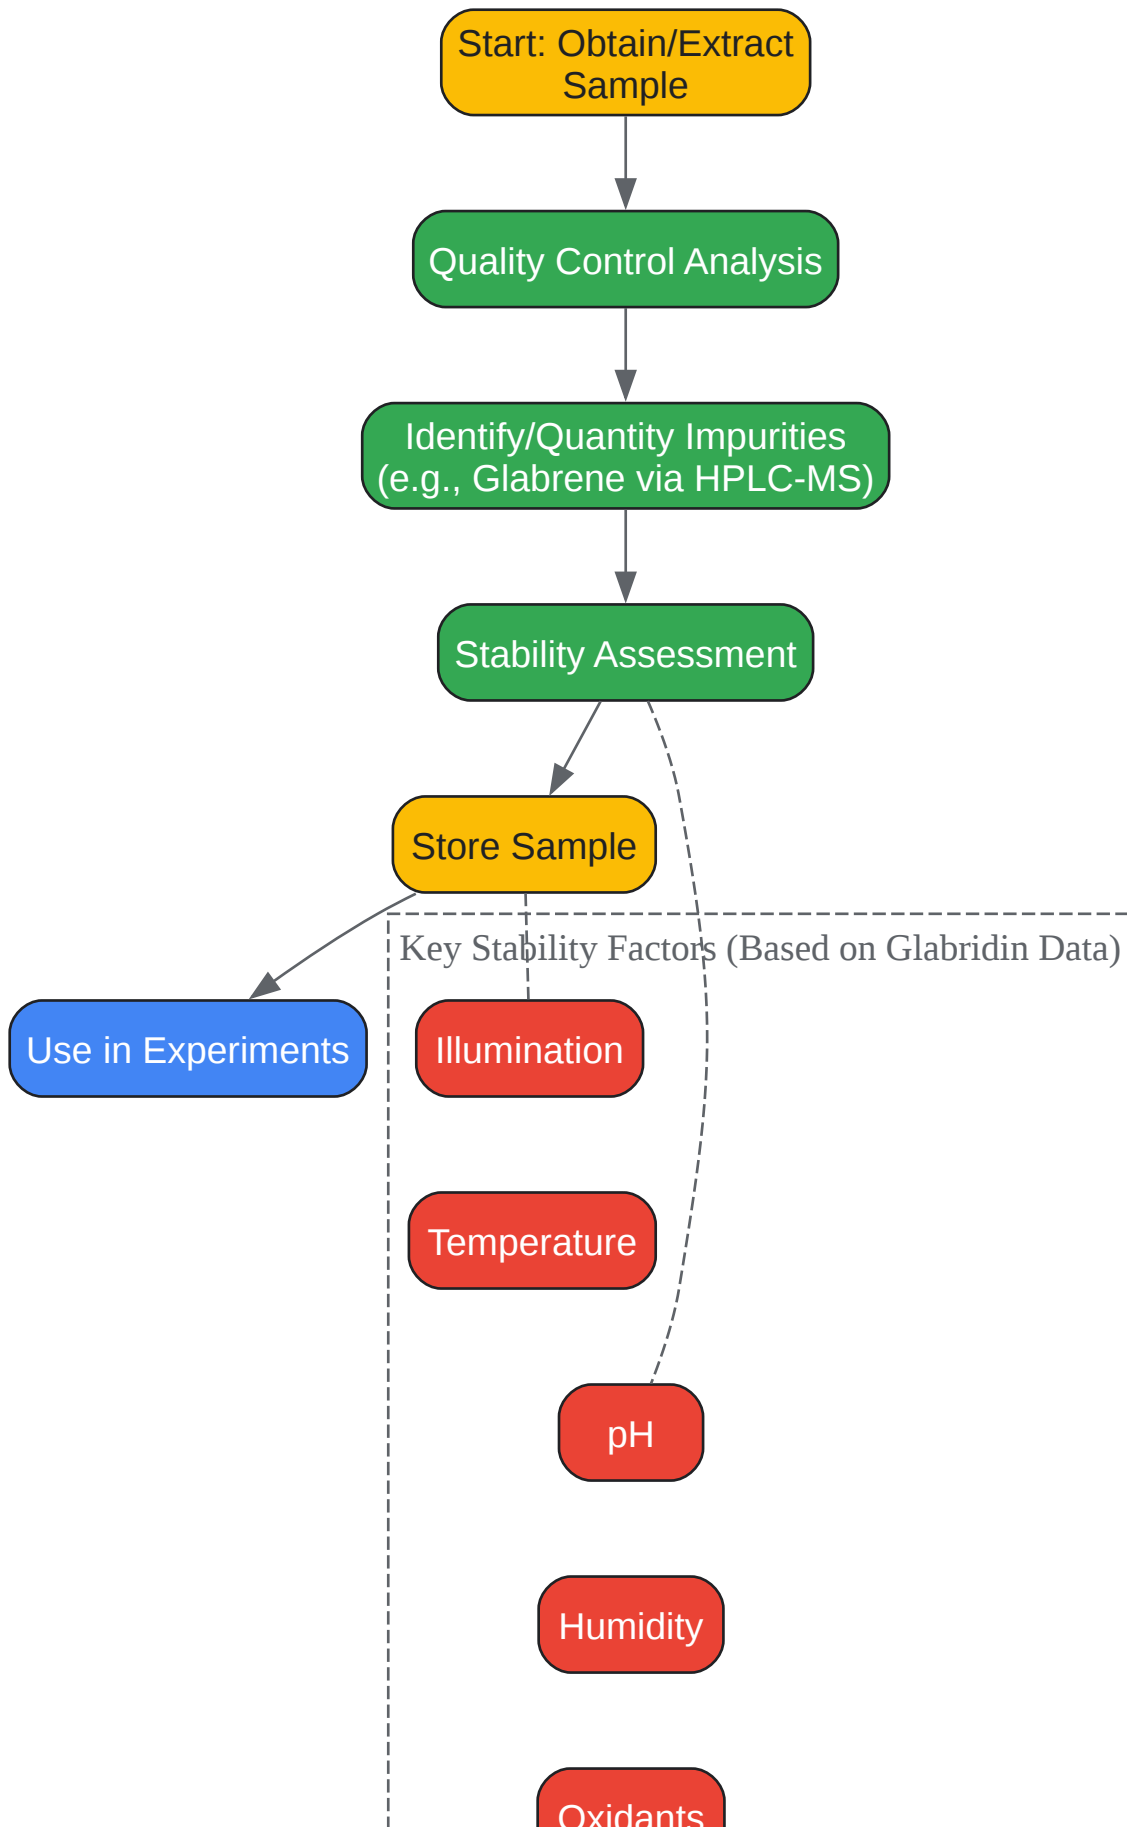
Start: Obtain/Extract Sample

Quality Control Analysis

Identify/Quantity Impurities (e.g., Glabrene via HPLC-MS)

Stability Assessment

Store Sample

Key Stability Factors (Based on Glabridin Data)

Use in Experiments

Illumination

Temperature

pH

Humidity

Oxidants